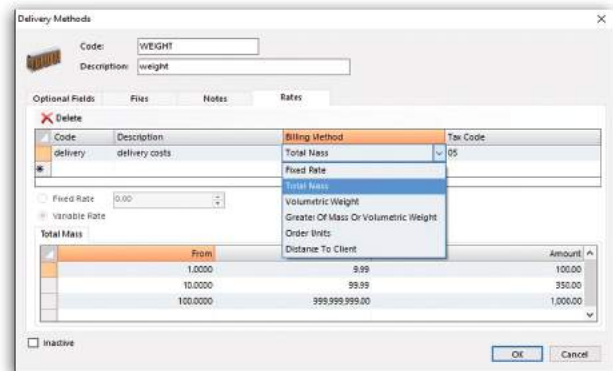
Delivery Methods

Code: WEIGHT
Description: weight

Optional Fields | Files | Notes | Rates

Delete

| Code | Description | Billing Method | Tax Code |
|---|---|---|---|
| delivery | delivery costs | Total Mass | 05 |

Fixed Rate
Total Mass
Volumetric Weight
Greater Of Mass Or Volumetric Weight
Order Units
Distance To Client

Fixed Rate 0.00
Variable Rate

Total Mass

| From | | Amount |
|---|---|---|
| 1.0000 | 9.99 | 100.00 |
| 10.0000 | 99.99 | 350.00 |
| 100.0000 | 999,999,999.00 | 1,000.00 |

Inactive

OK Cancel